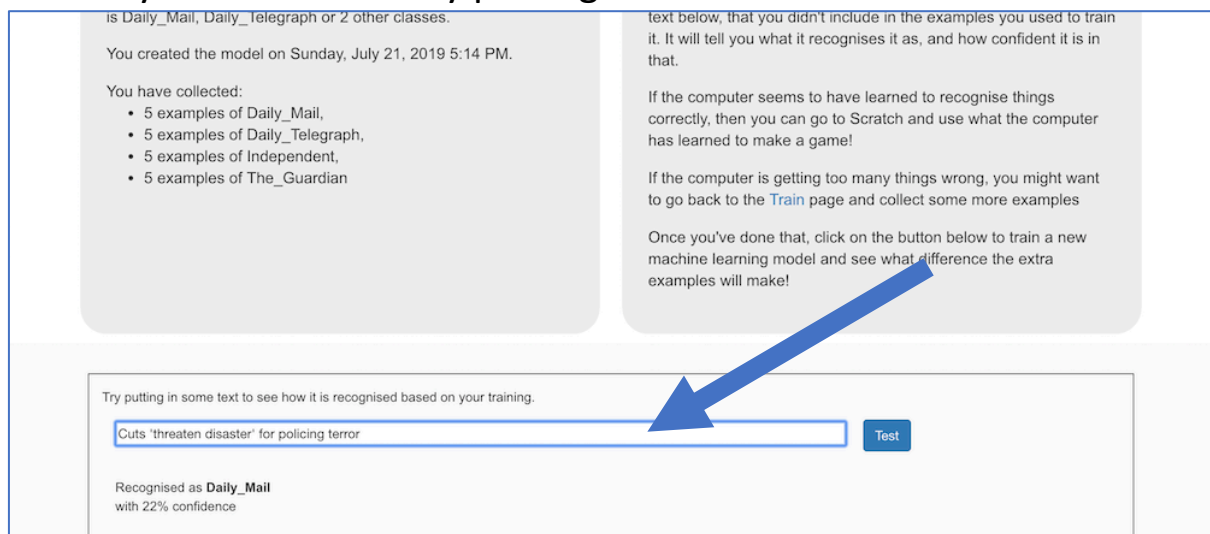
is Daily_Mail, Daily_Telegraph or 2 other classes.

You created the model on Sunday, July 21, 2019 5:14 PM.

You have collected:

- 5 examples of Daily_Mail,
- 5 examples of Daily_Telegraph,
- 5 examples of Independent,
- 5 examples of The_Guardian

text below, that you didn't include in the examples you used to train it. It will tell you what it recognises it as, and how confident it is in that.

If the computer seems to have learned to recognise things correctly, then you can go to Scratch and use what the computer has learned to make a game!

If the computer is getting too many things wrong, you might want to go back to the Train page and collect some more examples

Once you've done that, click on the button below to train a new machine learning model and see what difference the extra examples will make!

Try putting in some text to see how it is recognised based on your training.

Cuts 'threaten disaster' for policing terror

Test

Recognised as **Daily_Mail**
with 22% confidence